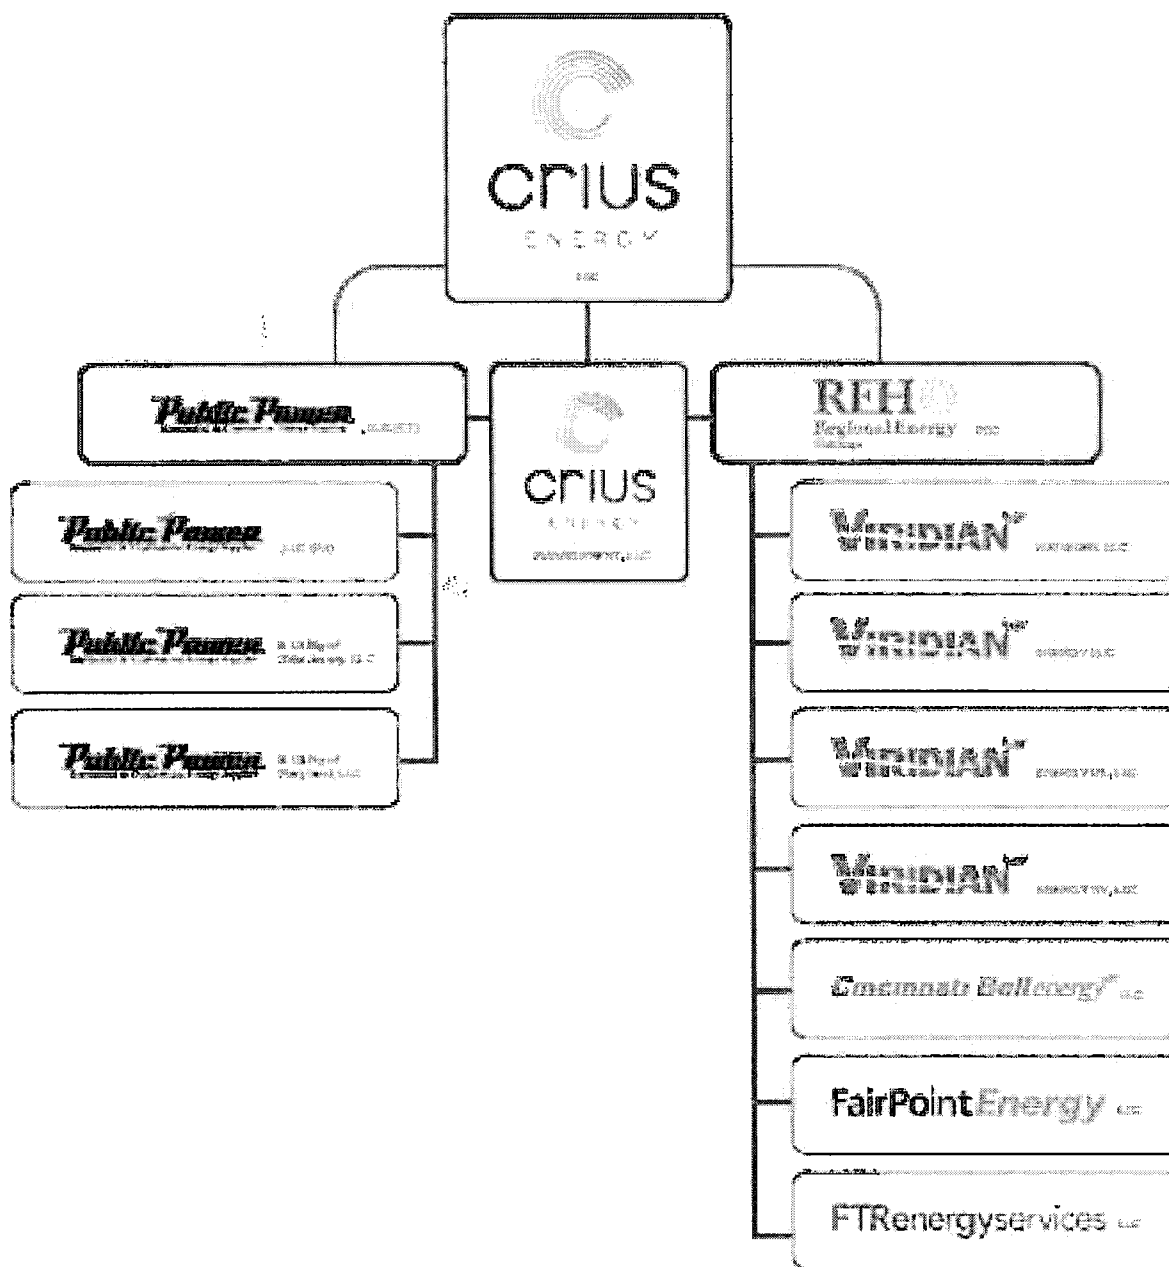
crius
ENERGY
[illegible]

Public Power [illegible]

crius
ENERGY
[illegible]

REH
Regional Energy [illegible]
Holdings

Public Power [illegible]

Public Power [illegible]

Public Power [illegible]

VIRIDIAN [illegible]

VIRIDIAN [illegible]

VIRIDIAN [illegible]

VIRIDIAN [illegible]

Cincinnati Bell energy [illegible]

FairPoint Energy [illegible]

FTRenergyservices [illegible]